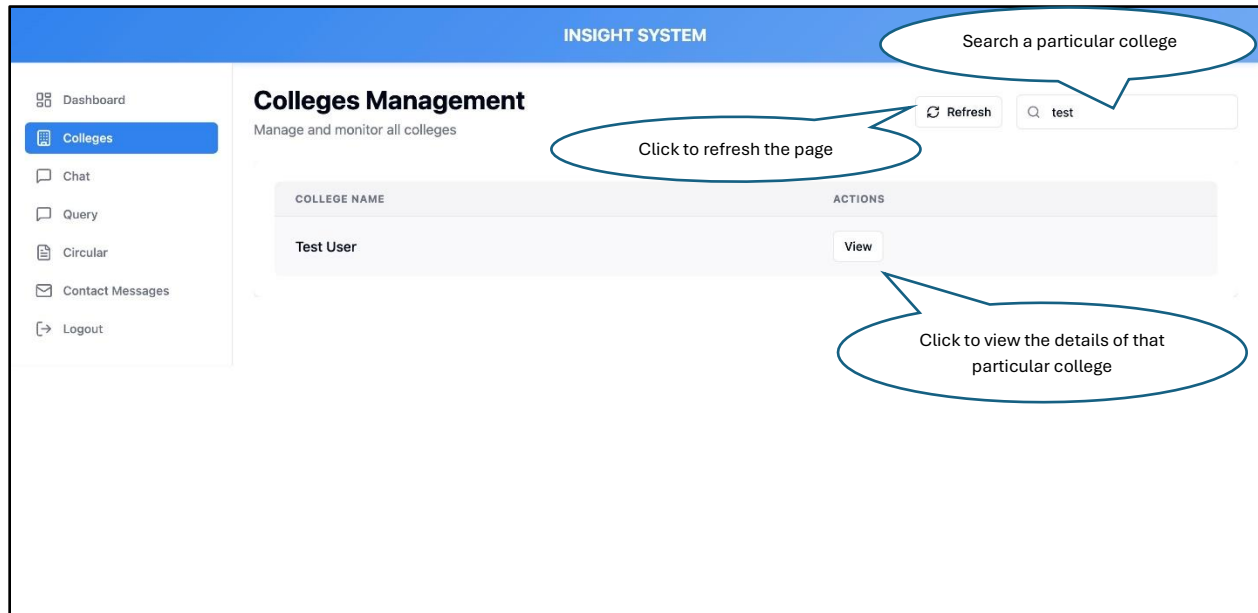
INSIGHT SYSTEM

Search a particular college

Dashboard
Colleges
Chat
Query
Circular
Contact Messages
Logout

Colleges Management
Manage and monitor all colleges

Refresh

test

Click to refresh the page

| COLLEGE NAME | ACTIONS |
|---|---|
| Test User | View |

Click to view the details of that particular college